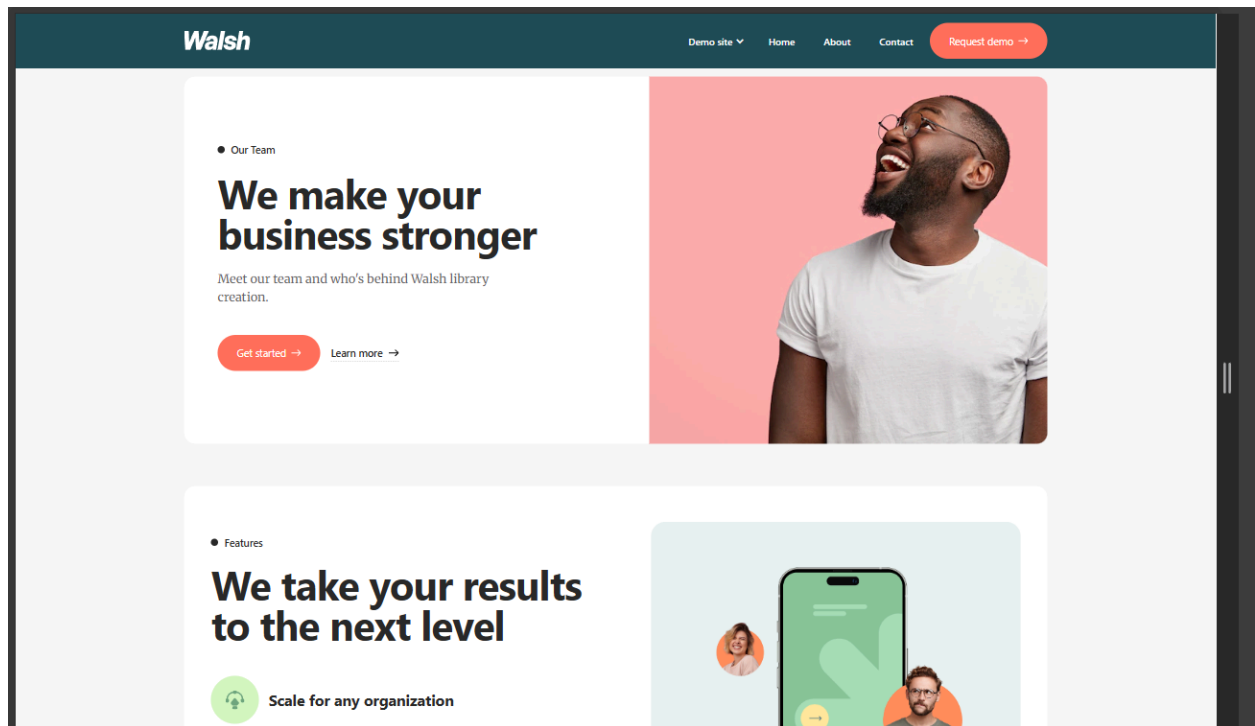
Walsh

Demo site Home About Contact Request demo →

Our Team

We make your business stronger

Meet our team and who's behind Walsh library creation.

Get started → Learn more →

Features

We take your results to the next level

Scale for any organization